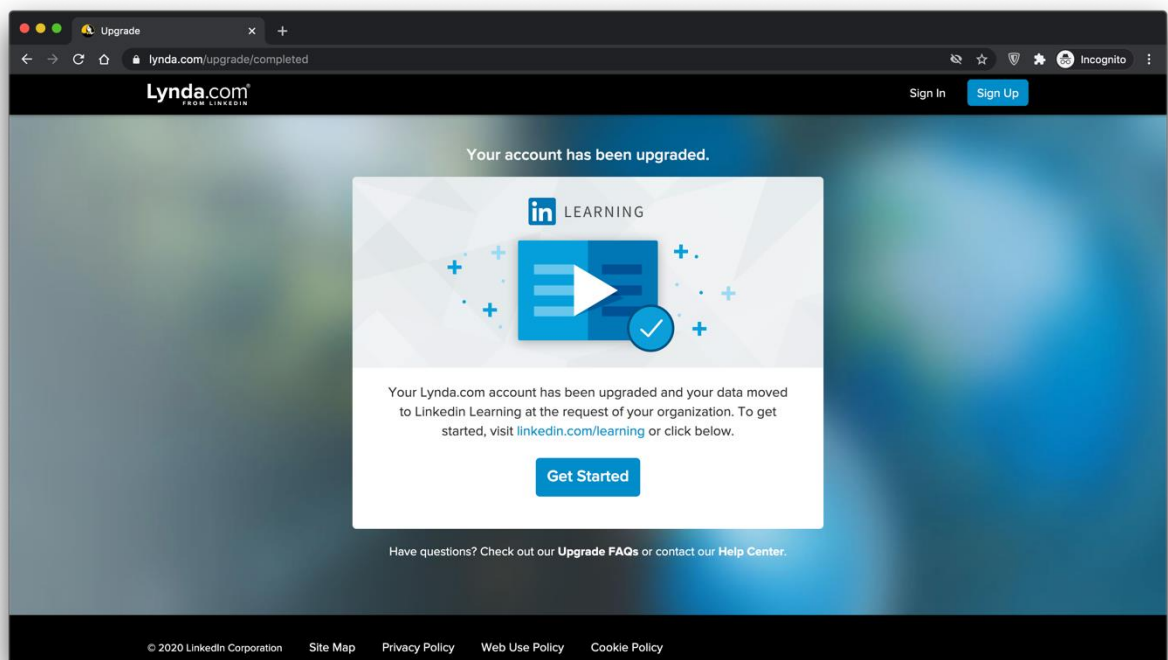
Upgrade

lynda.com/upgrade/completed

Incognito

Lynda.com FROM LINKEDIN

Sign In

Sign Up

Your account has been upgraded.

in LEARNING

Your Lynda.com account has been upgraded and your data moved to Linkedin Learning at the request of your organization. To get started, visit linkedin.com/learning or click below.

Get Started

Have questions? Check out our Upgrade FAQs or contact our Help Center.

© 2020 LinkedIn Corporation   Site Map   Privacy Policy   Web Use Policy   Cookie Policy